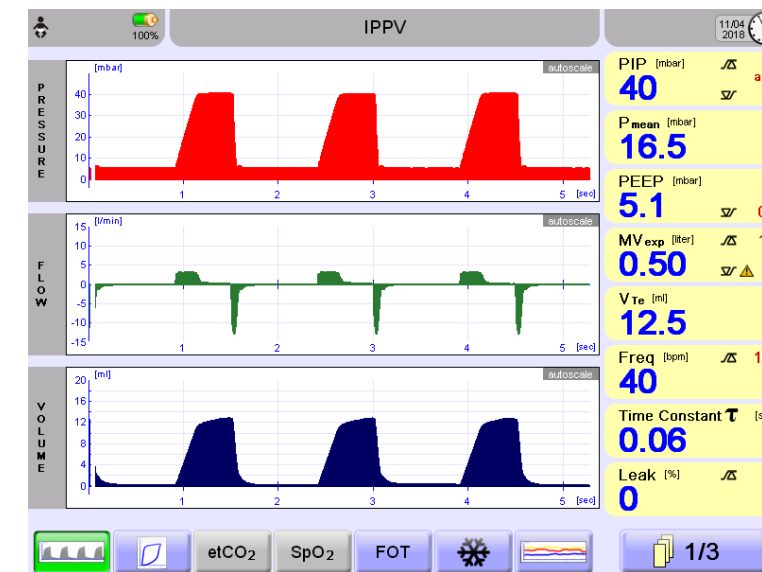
100%

IPPV

11/04 2018

PRESSURE

[mbar]

autoscale

40
30
20
10
0

1 2 3 4 5 [sec]

FLOW

[l/min]

autoscale

15
10
5
0
-5
-10
-15

1 2 3 4 5 [sec]

VOLUME

[ml]

autoscale

20
16
12
8
4
0

1 2 3 4 5 [sec]

PIP [mbar]
40

P mean [mbar]
16.5

PEEP [mbar]
5.1

MV exp [liter]
0.50

V Te [ml]
12.5

Freq [bpm]
40

Time Constant $\tau$
0.06

Leak [%]
0

etCO$_2$ SpO$_2$ FOT

1/3